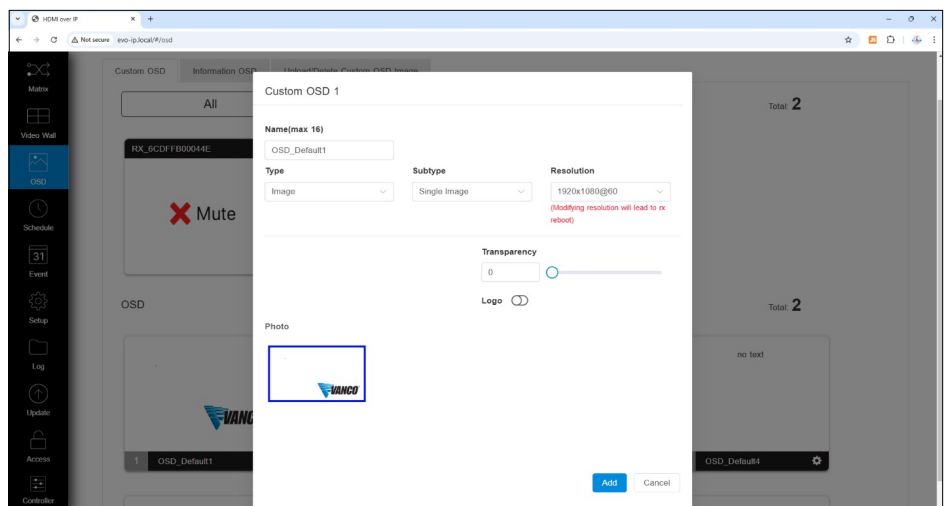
HDMI over IP
Not secure evo-ip.local/#/osd

Matrix
Video Wall
OSD
Schedule
31
Event
Setup
Log
Update
Access
Controller

Custom OSD
Information OSD
Upload/Delete Custom OSD Image

All
Total: 2
RX_8CDFFB00044E
✖ Mute

OSD
Total: 2
no text
VANCO
1 OSD_Default1
OSD_Default4

Custom OSD 1
Name(max 16)
OSD_Default1
Type
Image
Subtype
Single Image
Resolution
1920x1080@60
(Modifying resolution will lead to rx reboot)
Transparency
0
Logo
Photo
VANCO
Add
Cancel